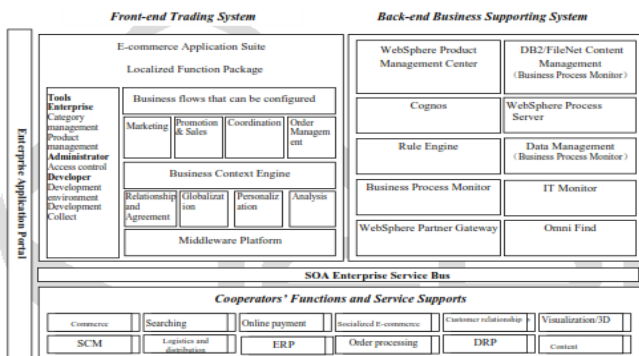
Front-end Trading System

Back-end Business Supporting System

Enterprise Application Portal

E-commerce Application Suite

Localized Function Package

Tools
Enterprise
Category management
Product management
Administrator
Access control
Developer
Development environment
Development
Collect

Business flows that can be configured

Marketing

Promotion & Sales

Coordination

Order Managem ent

Business Context Engine

Relationship and Agreement

Globalizat ion

Personaliz ation

Analysis

Middleware Platform

WebSphere Product Management Center

DB2/FileNet Content Management (Business Process Monitor)

Cognos

WebSphere Process Server

Rule Engine

Data Management (Business Process Monitor)

Business Process Monitor

IT Monitor

WebSphere Partner Gateway

Omni Find

SOA Enterprise Service Bus

Cooperators' Functions and Service Supports

Commerce

Searching

Online payment

Socialized E-commerce

Customer relationship

Visualization/3D

SCM

Logistics and distribution

ERP

Order processing

DRP

Content